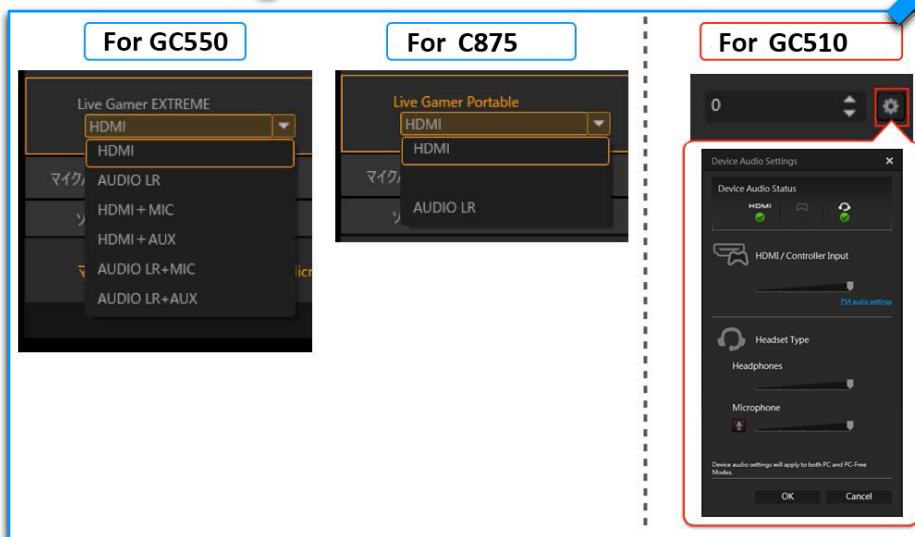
For GC550

Live Gamer EXTREME
HDMI
HDMI
AUDIO LR
HDMI + MIC
HDMI + AUX
AUDIO LR+MIC
AUDIO LR+AUX
マイク
ソ

For C875

Live Gamer Portable
HDMI
HDMI
AUDIO LR
マイク
ソ

For GC510

0

Device Audio Settings ×
Device Audio Status
HDMI

HDMI / Controller Input
PS4 audio settings

Headset Type
Headphones
Microphone

Device audio settings will apply to both PC and PC-Free Modes.
OK
Cancel